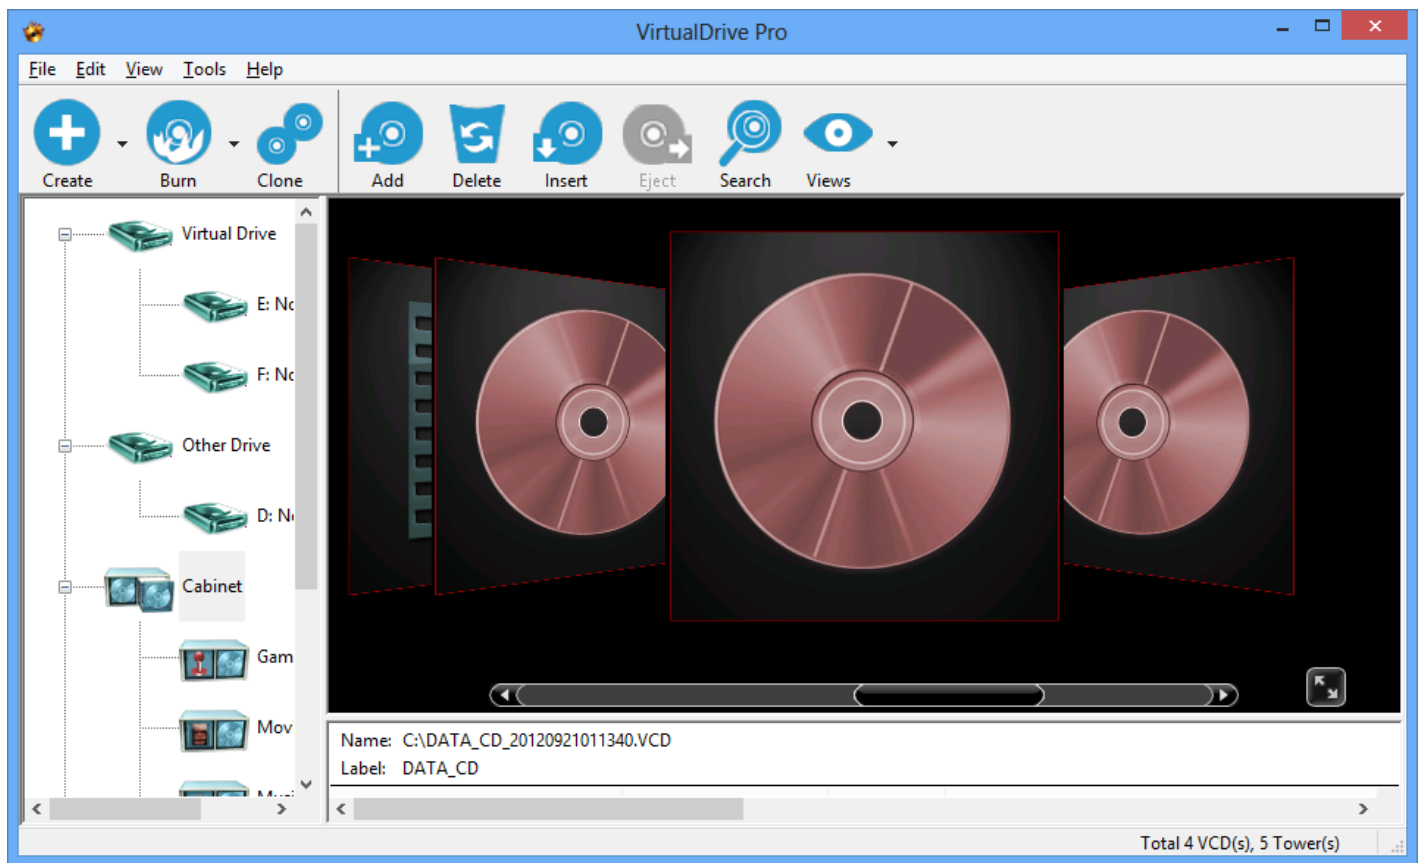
VirtualDrive Pro

File Edit View Tools Help

Create Burn Clone Add Delete Insert Eject Search Views

Virtual Drive
E: No
F: No
Other Drive
D: No
Cabinet
Gam
Mov

Name: C:\DATA_CD_20120921011340.VCD
Label: DATA_CD

Total 4 VCD(s), 5 Tower(s)